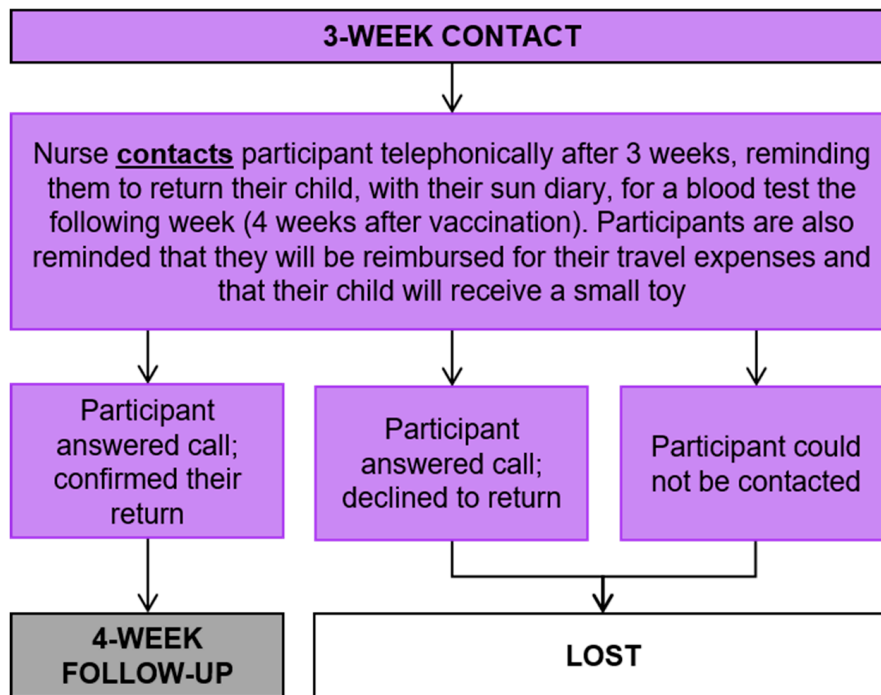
3-WEEK CONTACT

Nurse contacts participant telephonically after 3 weeks, reminding them to return their child, with their sun diary, for a blood test the following week (4 weeks after vaccination). Participants are also reminded that they will be reimbursed for their travel expenses and that their child will receive a small toy

Participant answered call; confirmed their return

Participant answered call; declined to return

Participant could not be contacted

4-WEEK FOLLOW-UP

LOST